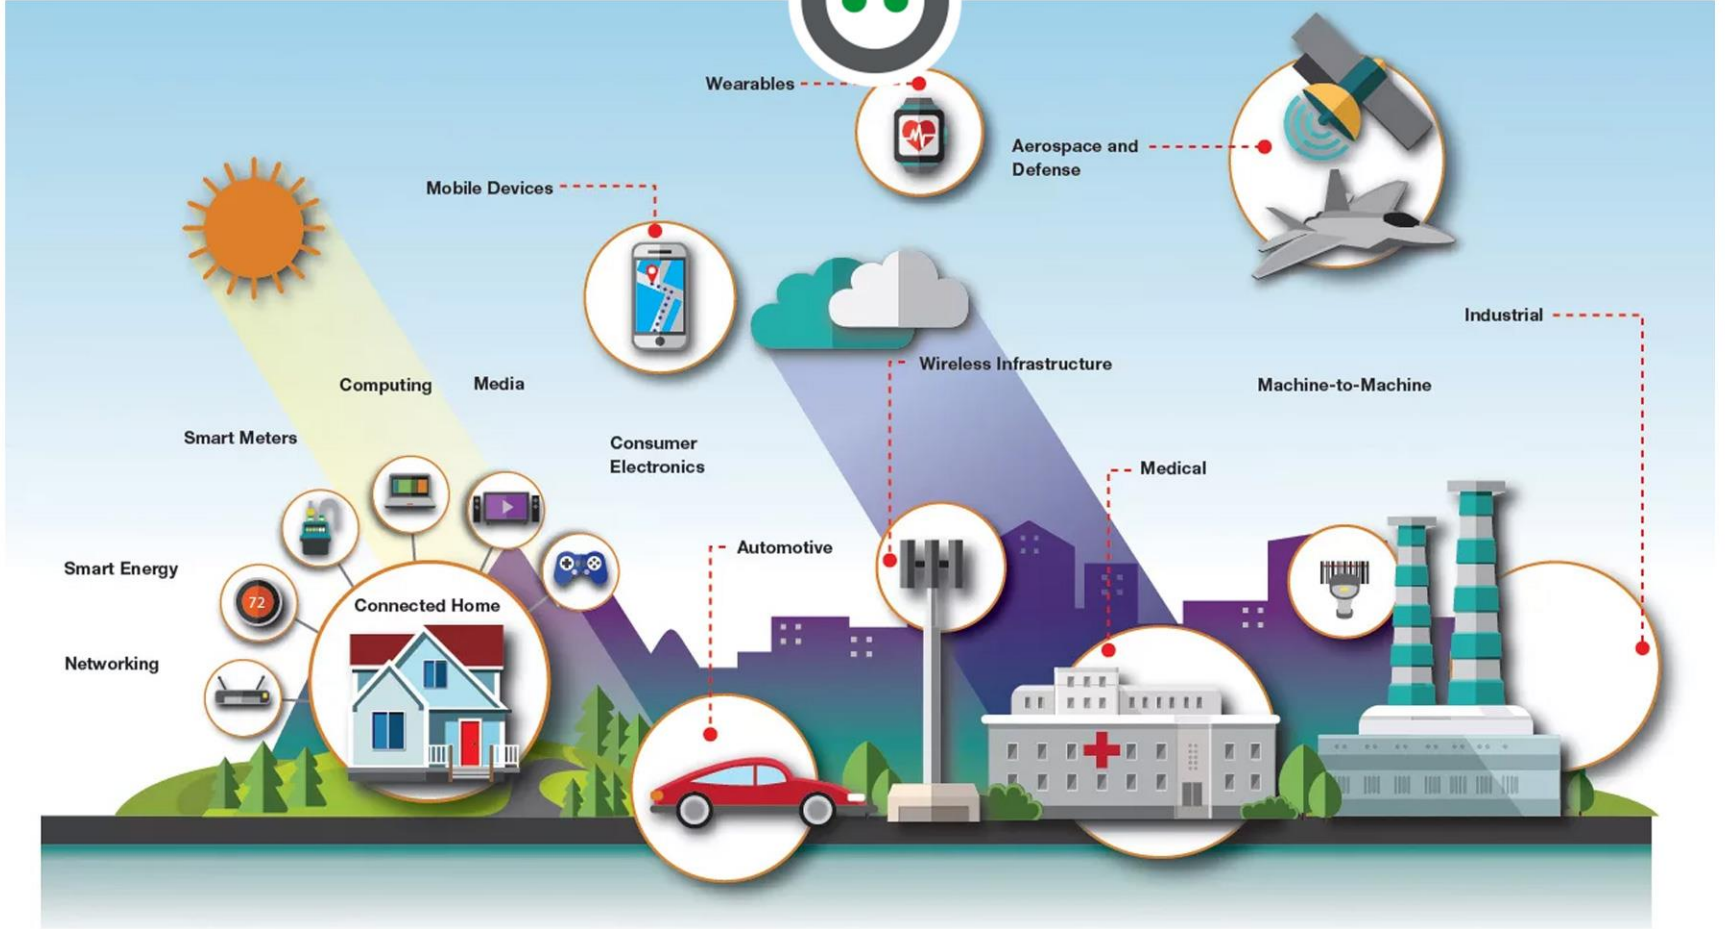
Wearables

Aerospace and Defense

Mobile Devices

Industrial

Wireless Infrastructure

Computing

Media

Machine-to-Machine

Smart Meters

Consumer Electronics

Medical

Automotive

Smart Energy

72

Connected Home

Networking